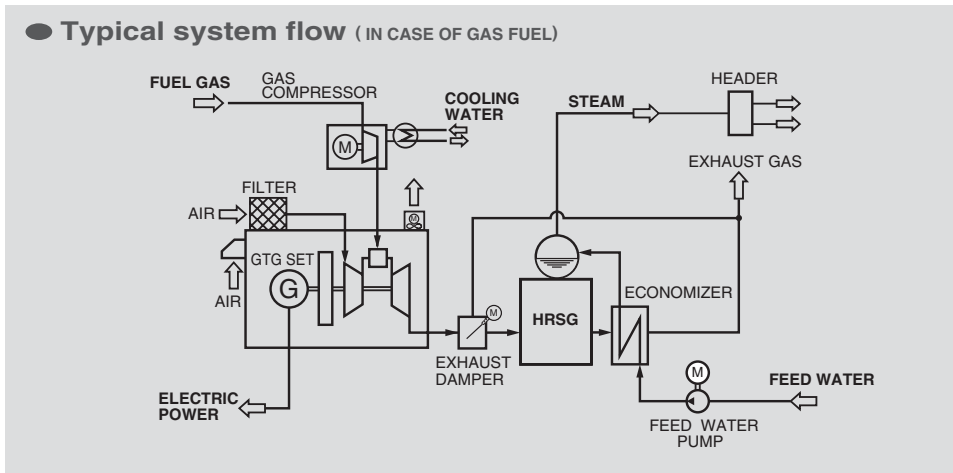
Typical system flow ( IN CASE OF GAS FUEL)

FUEL GAS

GAS COMPRESSOR

M

COOLING WATER

STEAM

HEADER

EXHAUST GAS

FILTER

AIR

M

GTG SET

G

AIR

M

HRSG

ECONOMIZER

EXHAUST DAMPER

M

FEED WATER

ELECTRIC POWER

FEED WATER PUMP